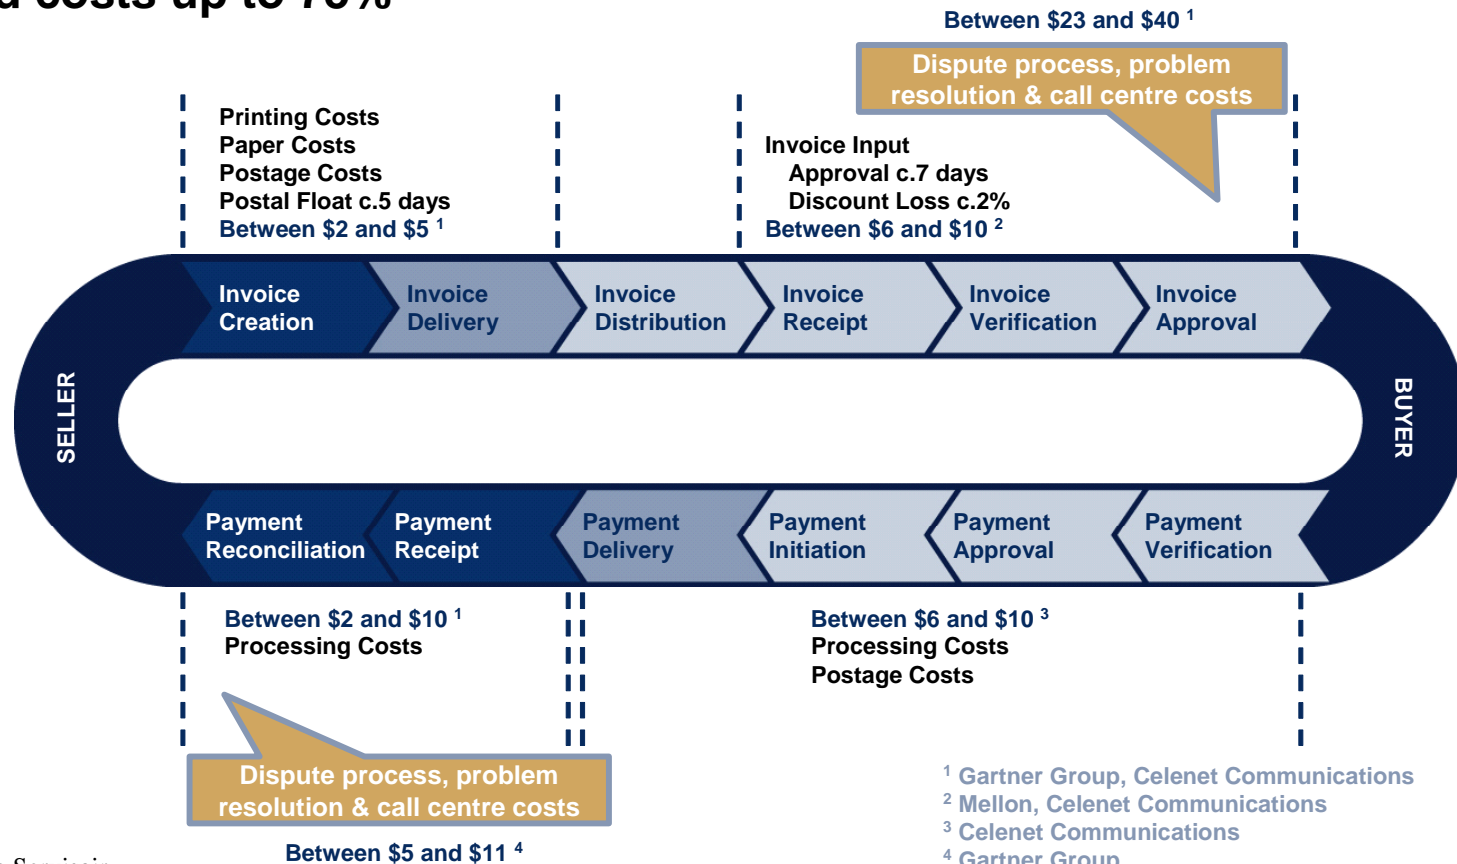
d costs up to 70%

Between \$23 and \$40 $^1$

Dispute process, problem resolution & call centre costs

Printing Costs
Paper Costs
Postage Costs
Postal Float c.5 days
Between \$2 and \$5 $^1$

Invoice Input
Approval c.7 days
Discount Loss c.2%
Between \$6 and \$10 $^2$

Invoice Creation
Invoice Delivery
Invoice Distribution
Invoice Receipt
Invoice Verification
Invoice Approval

SELLER

BUYER

Payment Reconciliation
Payment Receipt
Payment Delivery
Payment Initiation
Payment Approval
Payment Verification

Between \$2 and \$10 $^1$
Processing Costs

Between \$6 and \$10 $^3$
Processing Costs
Postage Costs

Dispute process, problem resolution & call centre costs

Between \$5 and \$11 $^4$

$^1$ Gartner Group, Celenet Communications
$^2$ Mellon, Celenet Communications
$^3$ Celenet Communications
$^4$ Gartner Group

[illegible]